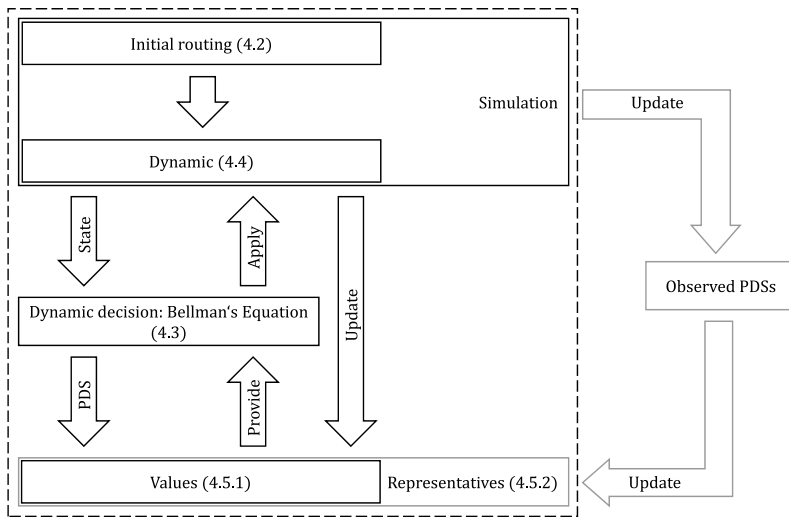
Initial routing (4.2)

Simulation

Update

Dynamic (4.4)

State

Apply

Update

Observed PDSs

Dynamic decision: Bellman‘s Equation (4.3)

PDS

Provide

Values (4.5.1)

Representatives (4.5.2)

Update